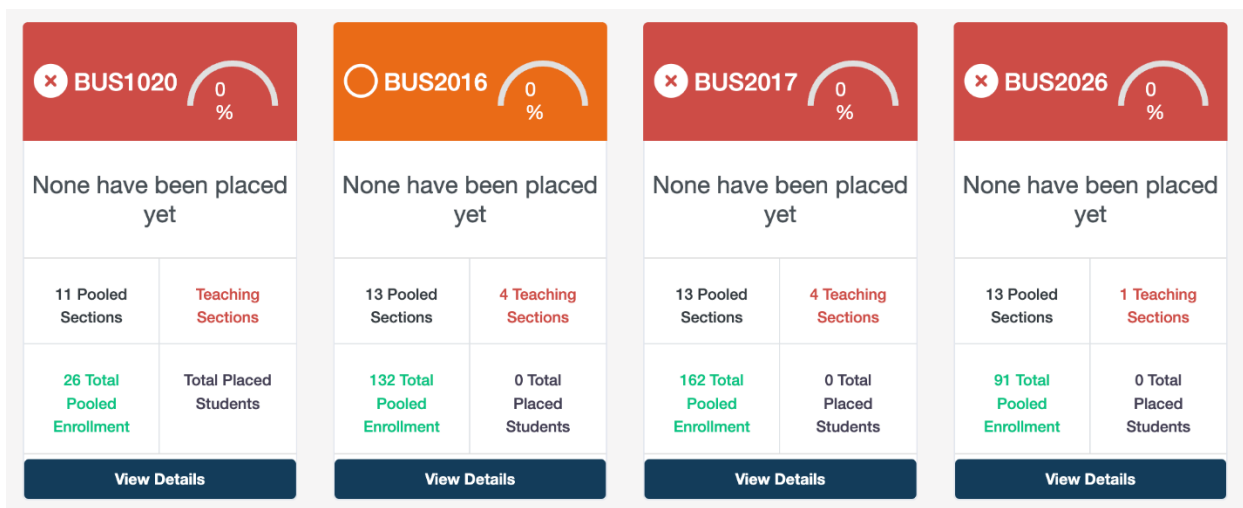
BUS1020 0 %

None have been placed yet

11 Pooled Sections

Teaching Sections

26 Total Pooled Enrollment

Total Placed Students

View Details

BUS2016 0 %

None have been placed yet

13 Pooled Sections

4 Teaching Sections

132 Total Pooled Enrollment

0 Total Placed Students

View Details

BUS2017 0 %

None have been placed yet

13 Pooled Sections

4 Teaching Sections

162 Total Pooled Enrollment

0 Total Placed Students

View Details

BUS2026 0 %

None have been placed yet

13 Pooled Sections

1 Teaching Sections

91 Total Pooled Enrollment

0 Total Placed Students

View Details